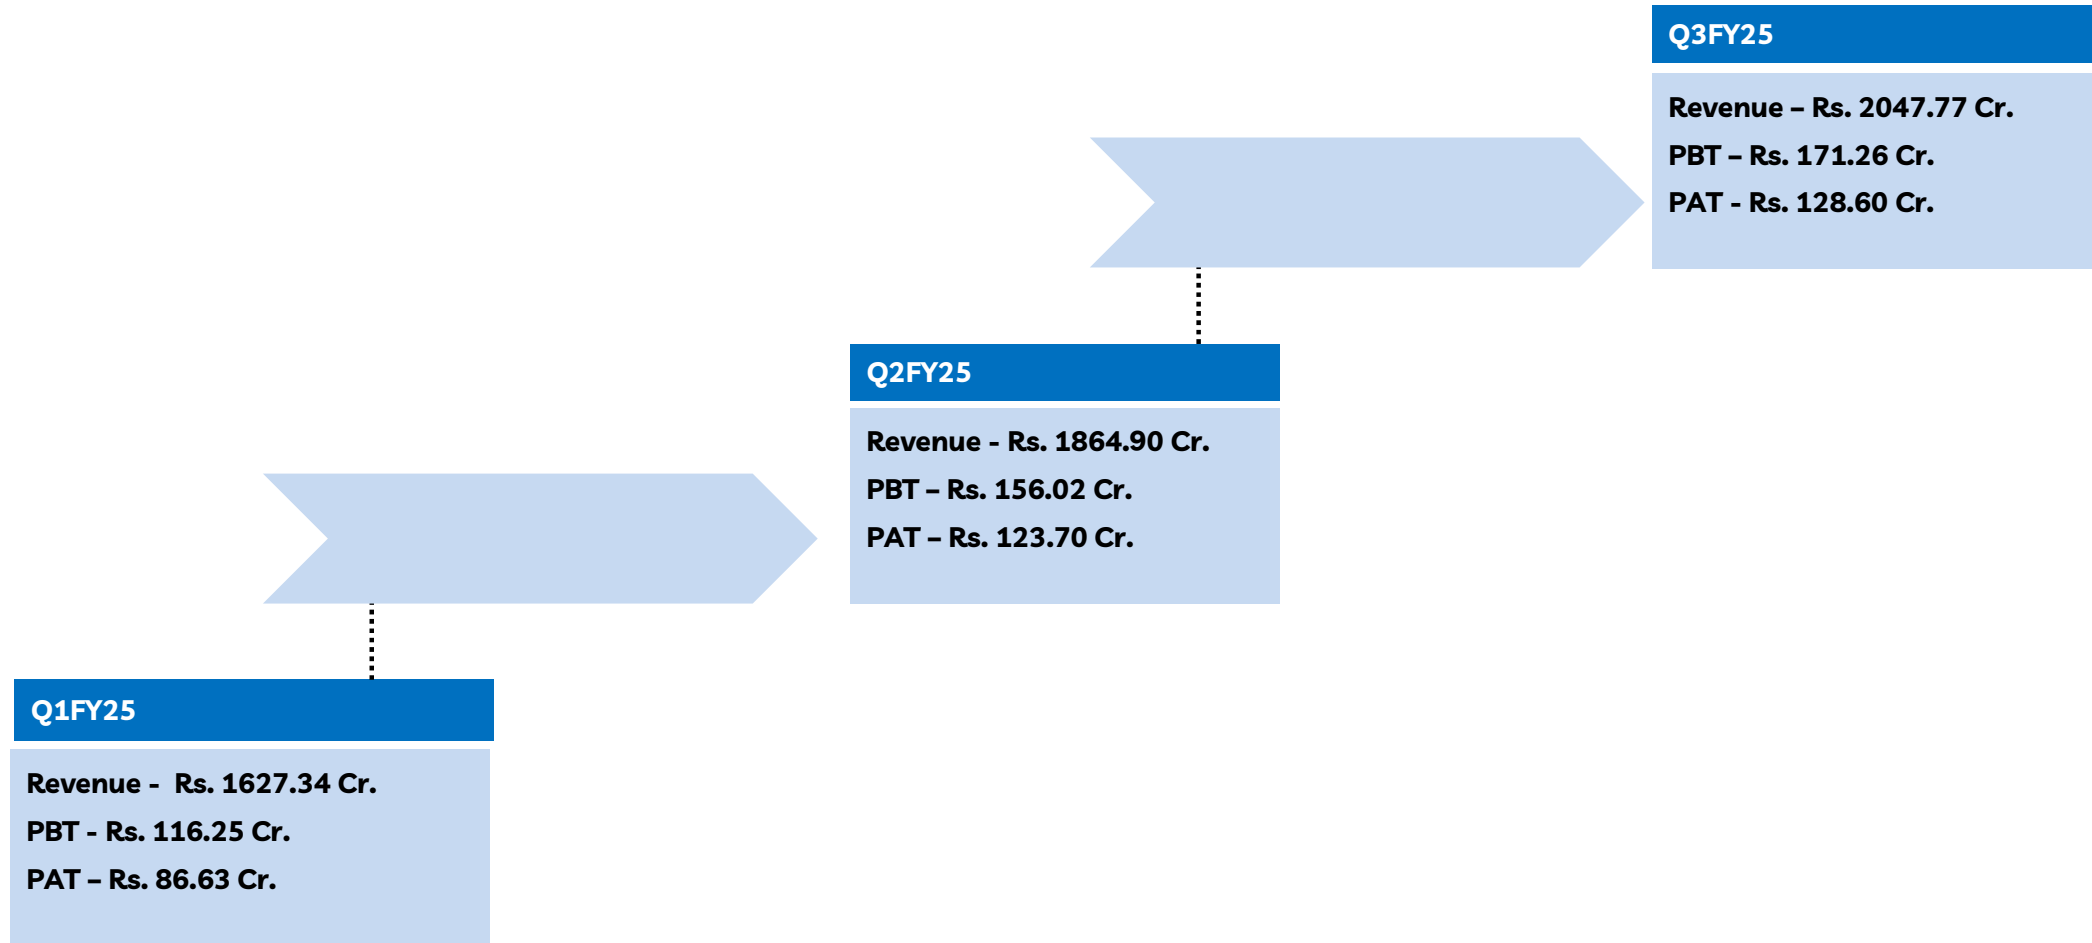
Q1FY25

Revenue - Rs. 1627.34 Cr.
PBT - Rs. 116.25 Cr.
PAT – Rs. 86.63 Cr.

Q2FY25

Revenue - Rs. 1864.90 Cr.
PBT – Rs. 156.02 Cr.
PAT – Rs. 123.70 Cr.

Q3FY25

Revenue – Rs. 2047.77 Cr.
PBT – Rs. 171.26 Cr.
PAT - Rs. 128.60 Cr.